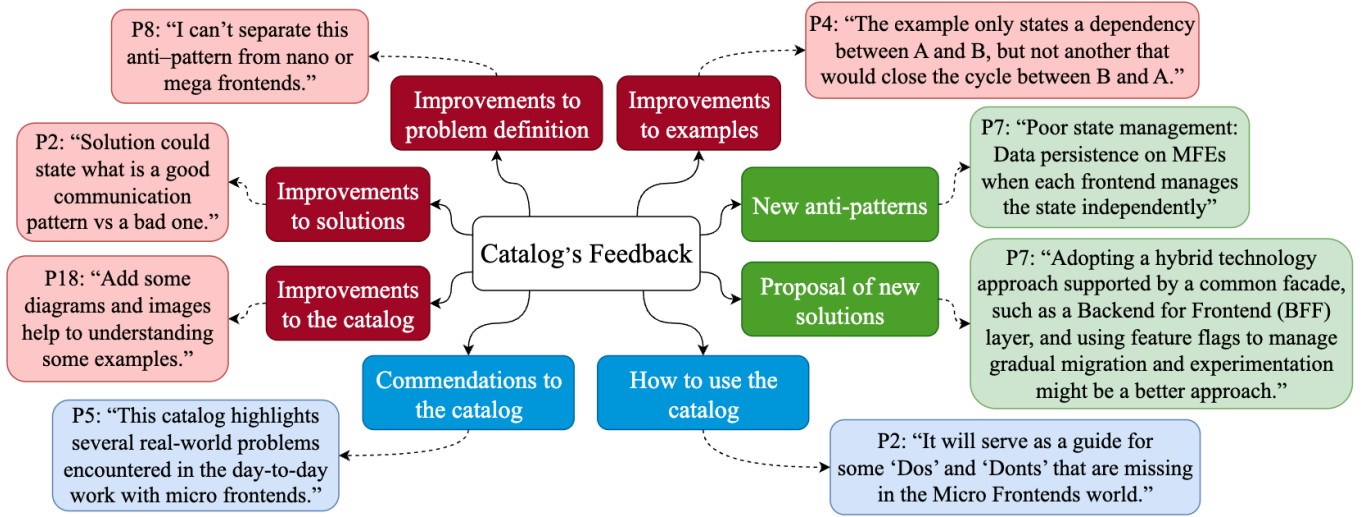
P8: “I can’t separate this anti–pattern from nano or mega frontends.”

Improvements to problem definition

Improvements to examples

P4: “The example only states a dependency between A and B, but not another that would close the cycle between B and A.”

P2: “Solution could state what is a good communication pattern vs a bad one.”

Improvements to solutions

P7: “Poor state management: Data persistence on MFEs when each frontend manages the state independently”

New anti-patterns

Catalog’s Feedback

P18: “Add some diagrams and images help to understanding some examples.”

Improvements to the catalog

Proposal of new solutions

P7: “Adopting a hybrid technology approach supported by a common facade, such as a Backend for Frontend (BFF) layer, and using feature flags to manage gradual migration and experimentation might be a better approach.”

Commendations to the catalog

How to use the catalog

P5: “This catalog highlights several real-world problems encountered in the day-to-day work with micro frontends.”

P2: “It will serve as a guide for some ‘Dos’ and ‘Donts’ that are missing in the Micro Frontends world.”